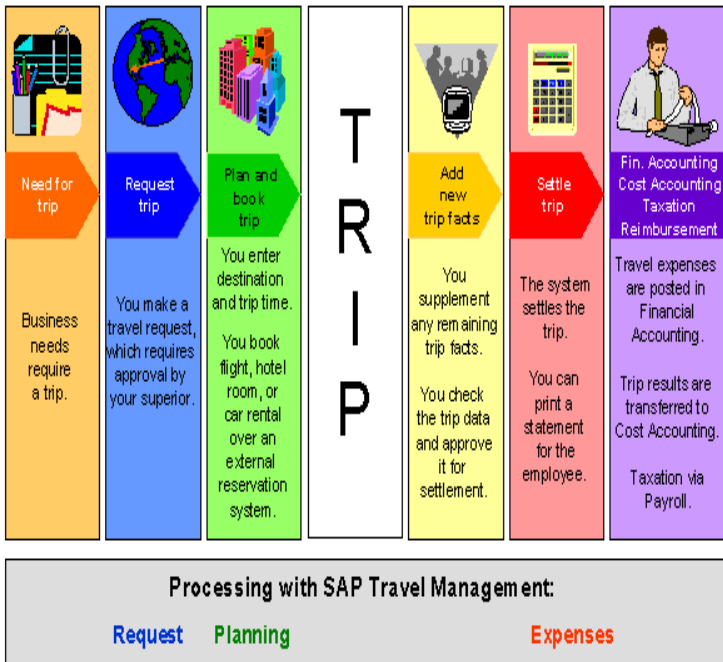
Need for trip

Business needs require a trip.

Request trip

You make a travel request, which requires approval by your superior.

Plan and book trip

You enter destination and trip time.

You book flight, hotel room, or car rental over an external reservation system.

TRIP

Add new trip facts

You supplement any remaining trip facts.

You check the trip data and approve it for settlement.

Settle trip

The system settles the trip.

You can print a statement for the employee.

Fin. Accounting Cost Accounting Taxation Reimbursement

Travel expenses are posted in Financial Accounting.

Trip results are transferred to Cost Accounting.

Taxation via Payroll.

Processing with SAP Travel Management:

Request Planning Expenses